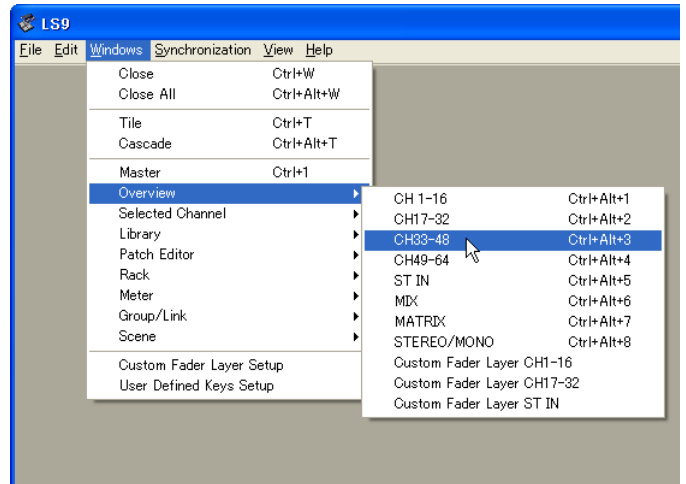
LS9

File Edit Windows Synchronization View Help

Close Ctrl+W
Close All Ctrl+Alt+W

Tile Ctrl+T
Cascade Ctrl+Alt+T

Master Ctrl+1
Overview
Selected Channel
Library
Patch Editor
Rack
Meter
Group/Link
Scene

Custom Fader Layer Setup
User Defined Keys Setup

CH 1-16 Ctrl+Alt+1
CH17-32 Ctrl+Alt+2
CH33-48 Ctrl+Alt+3
CH49-64 Ctrl+Alt+4
ST IN Ctrl+Alt+5
MIX Ctrl+Alt+6
MATRIX Ctrl+Alt+7
STEREO/MONO Ctrl+Alt+8
Custom Fader Layer CH1-16
Custom Fader Layer CH17-32
Custom Fader Layer ST IN